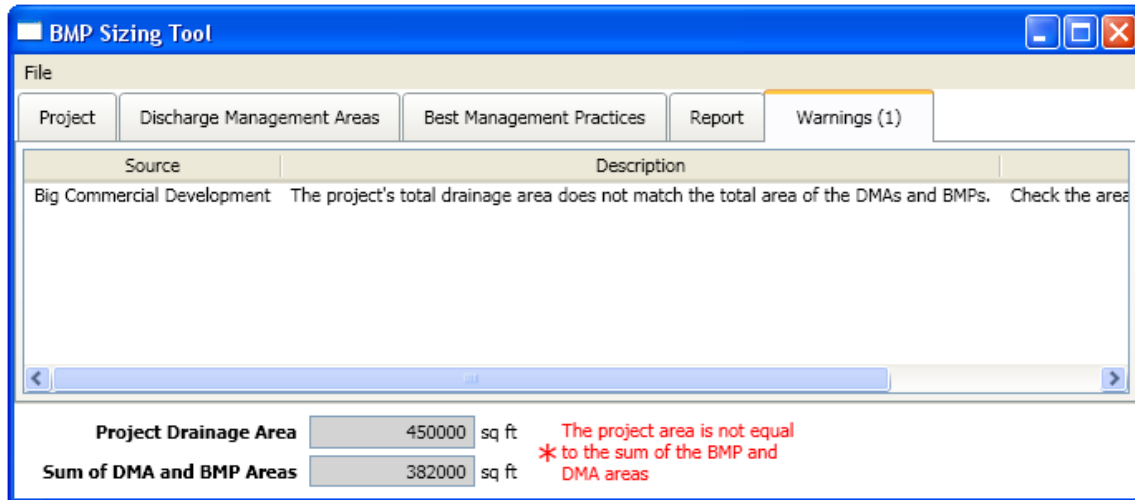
BMP Sizing Tool

File

Project | Discharge Management Areas | Best Management Practices | Report | Warnings (1)

| Source | Description | |
|---|---|---|
| Big Commercial Development | The project's total drainage area does not match the total area of the DMAs and BMPs. | Check the area |

Project Drainage Area 450000 sq ft

Sum of DMA and BMP Areas 382000 sq ft

* The project area is not equal to the sum of the BMP and DMA areas